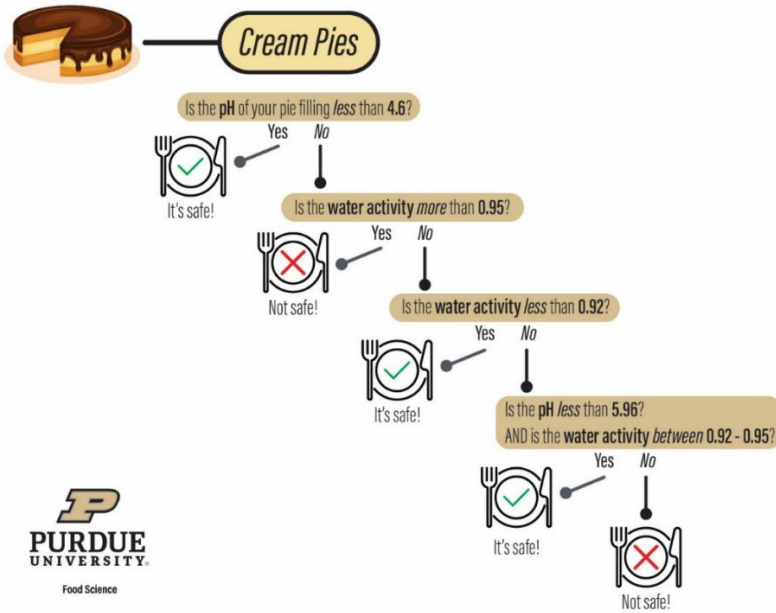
Cream Pies

Is the **pH** of your pie filling *less* than **4.6**?

Yes *No*

It's safe!

Is the **water activity** *more* than **0.95**?

Yes *No*

Not safe!

Is the **water activity** *less* than **0.92**?

Yes *No*

It's safe!

Is the **pH** *less* than **5.96**?
AND is the **water activity** *between* **0.92 - 0.95**?

Yes *No*

It's safe!

Not safe!

PURDUE UNIVERSITY.
Food Science